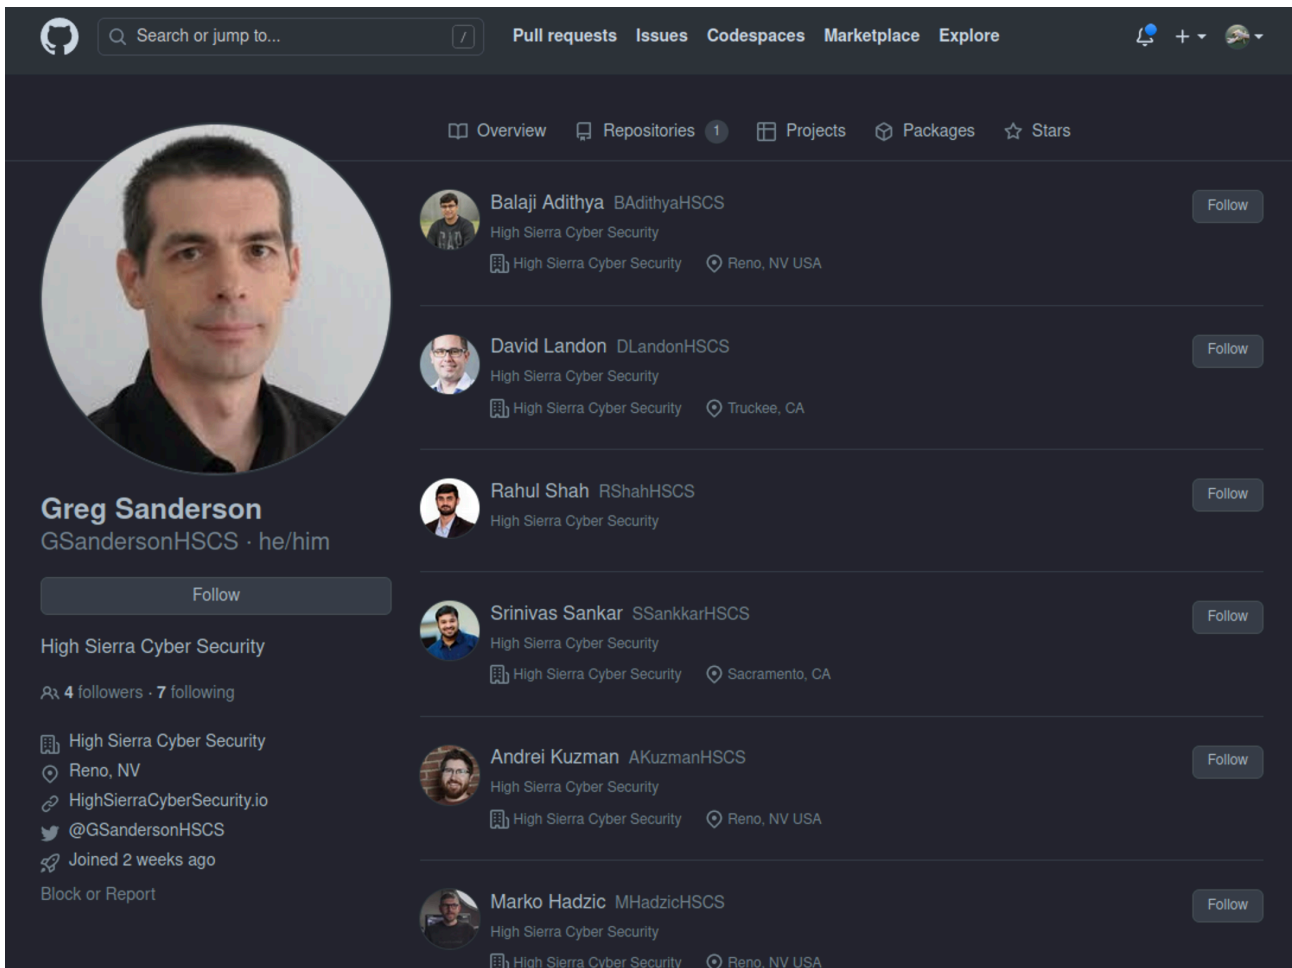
Search or jump to...
/
Pull requests Issues Codespaces Marketplace Explore

Overview Repositories 1 Projects Packages Stars

Greg Sanderson
GSandersonHSCS · he/him

Follow

High Sierra Cyber Security

4 followers · 7 following

High Sierra Cyber Security
Reno, NV
HighSierraCyberSecurity.io
@GSandersonHSCS
Joined 2 weeks ago

Block or Report

Balaji Adithya BAdithyaHSCS
High Sierra Cyber Security
High Sierra Cyber Security Reno, NV USA
Follow

David Landon DLandonHSCS
High Sierra Cyber Security
High Sierra Cyber Security Truckee, CA
Follow

Rahul Shah RShahHSCS
High Sierra Cyber Security
Follow

Srinivas Sankar SSankkarHSCS
High Sierra Cyber Security
High Sierra Cyber Security Sacramento, CA
Follow

Andrei Kuzman AKuzmanHSCS
High Sierra Cyber Security
High Sierra Cyber Security Reno, NV USA
Follow

Marko Hadzic MHadzicHSCS
High Sierra Cyber Security
High Sierra Cyber Security Reno, NV USA
Follow